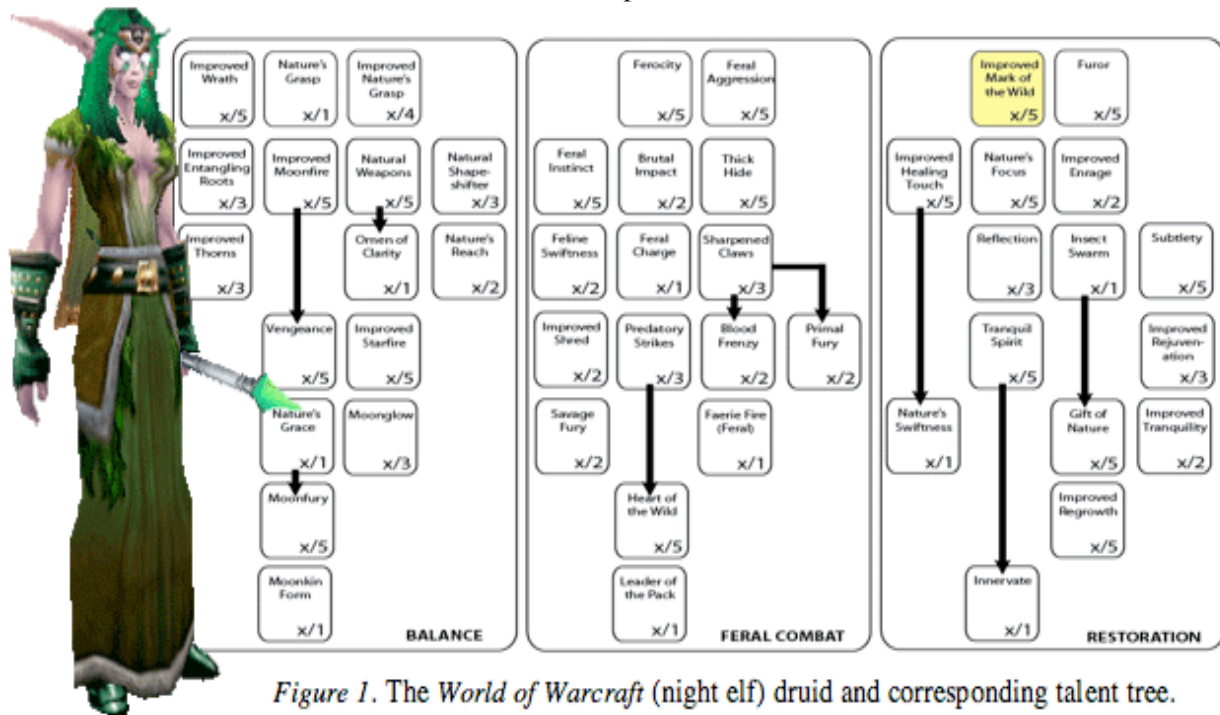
Improved Wrath x/5
Nature's Grasp x/1
Improved Nature's Grasp x/4
Improved Entangling Roots x/3
Improved Moonfire x/5
Natural Weapons x/5
Natural Shapeshifter x/3
Improved Thorns x/3
Omen of Clarity x/1
Nature's Reach x/2
Vengeance x/5
Improved Starfire x/5
Nature's Grace x/1
Moonglow x/3
Moonfury x/5
Moonkin Form x/1
BALANCE

Ferocity x/5
Feral Aggression x/5
Feral Instinct x/5
Brutal Impact x/2
Thick Hide x/5
Feline Swiftness x/2
Feral Charge x/1
Sharpened Claws x/3
Improved Shred x/2
Predatory Strikes x/3
Blood Frenzy x/2
Primal Fury x/2
Savage Fury x/2
Faerie Fire (Feral) x/1
Heart of the Wild x/5
Leader of the Pack x/1
FERAL COMBAT

Improved Mark of the Wild x/5
Furor x/5
Improved Healing Touch x/5
Nature's Focus x/5
Improved Enrage x/2
Reflection x/3
Insect Swarm x/1
Subtlety x/5
Tranquil Spirit x/5
Improved Rejuvenation x/3
Nature's Swiftness x/1
Gift of Nature x/5
Improved Tranquility x/2
Improved Regrowth x/5
Innervate x/1
RESTORATION

Figure 1. The World of Warcraft (night elf) druid and corresponding talent tree.